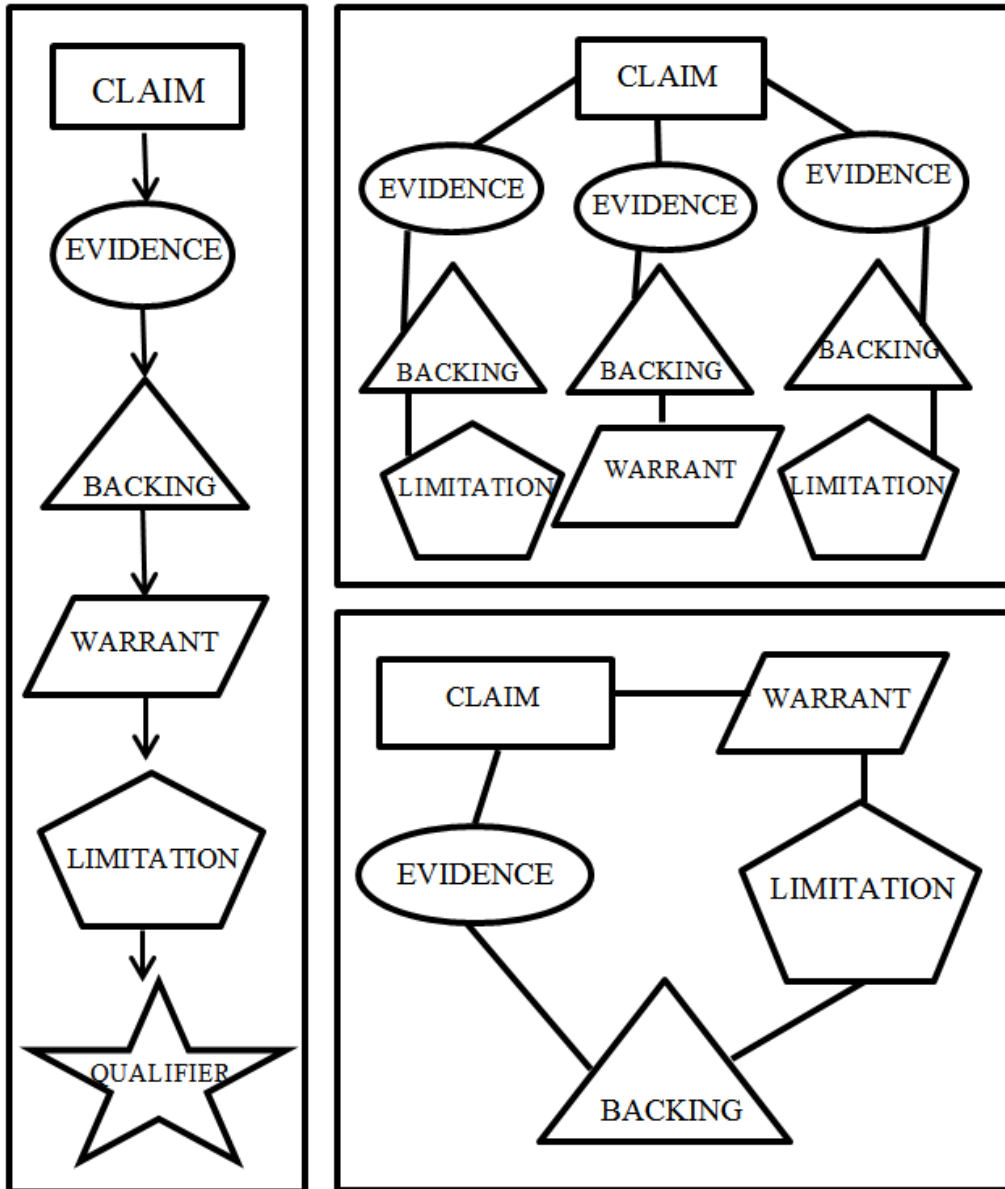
CLAIM

EVIDENCE

BACKING

WARRANT

LIMITATION

QUALIFIER

CLAIM

EVIDENCE

EVIDENCE

EVIDENCE

BACKING

BACKING

BACKING

LIMITATION

WARRANT

LIMITATION

CLAIM

WARRANT

EVIDENCE

LIMITATION

BACKING